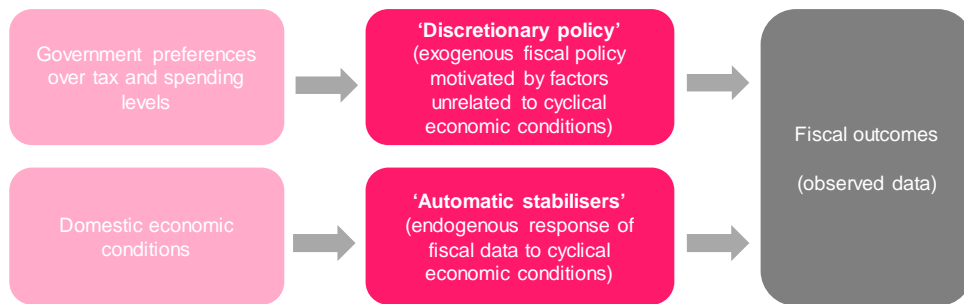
Government preferences over tax and spending levels

'Discretionary policy' (exogenous fiscal policy motivated by factors unrelated to cyclical economic conditions)

Fiscal outcomes

(observed data)

Domestic economic conditions

'Automatic stabilisers' (endogenous response of fiscal data to cyclical economic conditions)